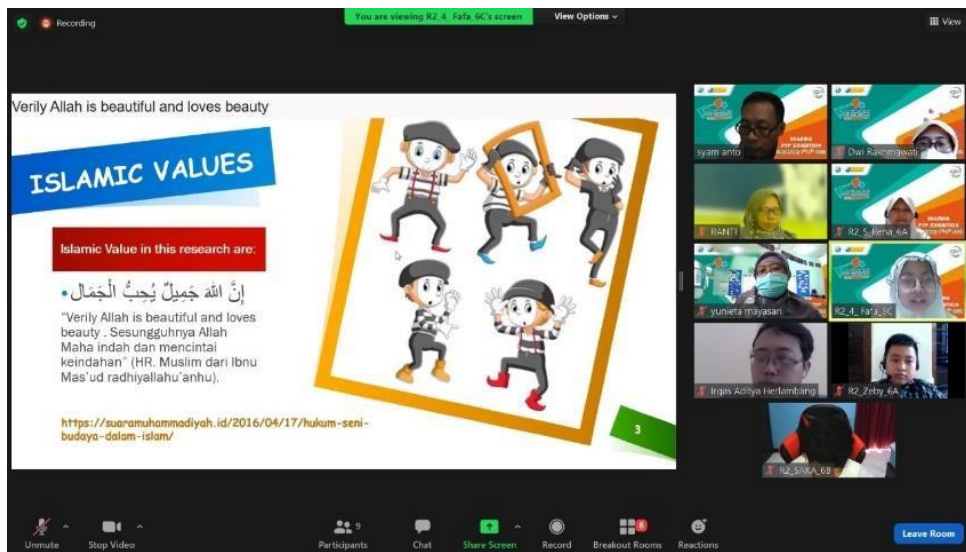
Recording

You are viewing R2_4_Fafa_6C's screen

View Options

View

Verily Allah is beautiful and loves beauty

ISLAMIC VALUES

Islamic Value in this research are:

إِنَّ اللهَ جَمِيلٌ يُحِبُّ الْجَمَال

"Verily Allah is beautiful and loves beauty . Sesungguhnya Allah Maha indah dan mencintai keindahan" (HR. Muslim dari Ibnu Mas'ud radhiyallahu'anhu).

https://suaramuhammadiyah.id/2016/04/17/hukum-seni-budaya-dalam-islam/

3

syam anto

Dwi Rakhmawati

RANTI

R2_5_Neha_6A

yunieta mayasari

R2_4_Fafa_6C

Ingas Aditya Herlambang

R2_Zeby_6A

R2_SAKA_6B

Unmute

Stop Video

Participants 9

Chat

Share Screen

Record

Breakout Rooms

Reactions

Leave Room